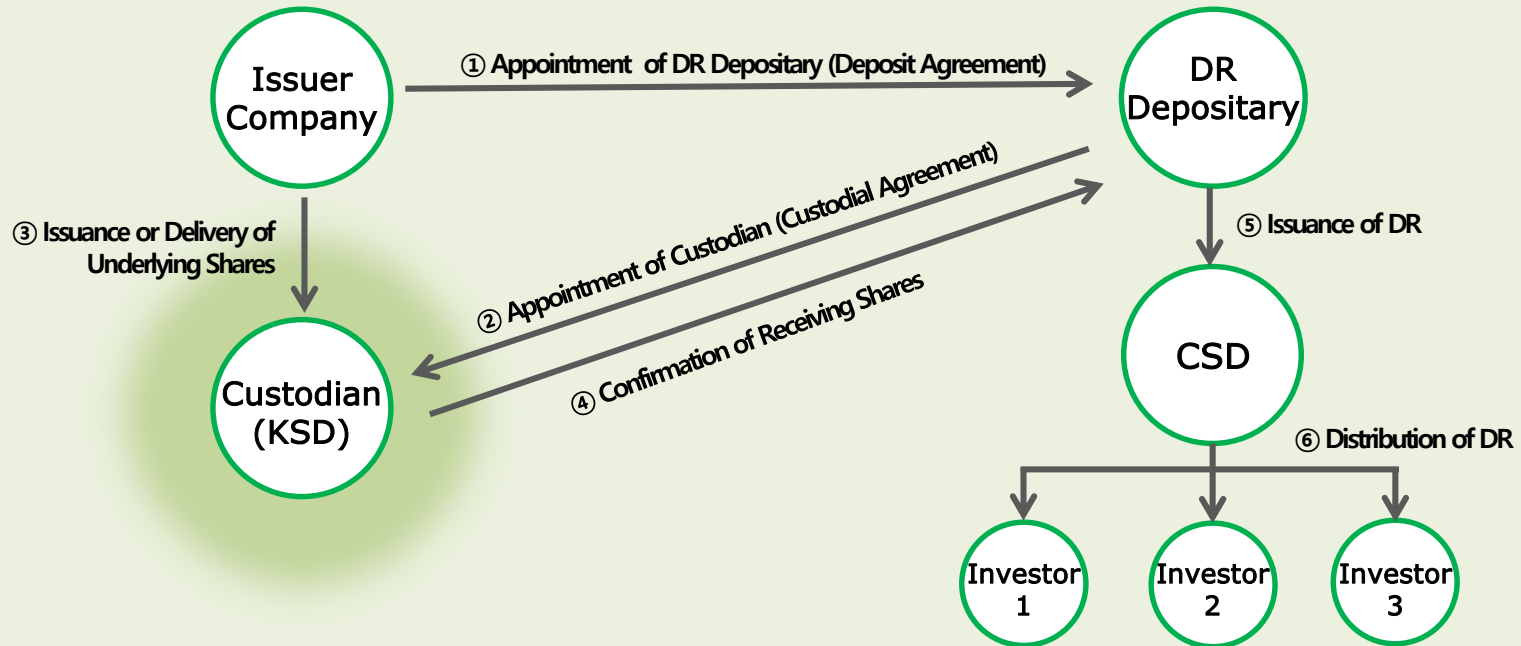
Issuer Company

① Appointment of DR Depositary (Deposit Agreement)

DR Depositary

③ Issuance or Delivery of Underlying Shares

② Appointment of Custodian (Custodial Agreement)

④ Confirmation of Receiving Shares

⑤ Issuance of DR

Custodian (KSD)

CSD

⑥ Distribution of DR

Investor 1

Investor 2

Investor 3